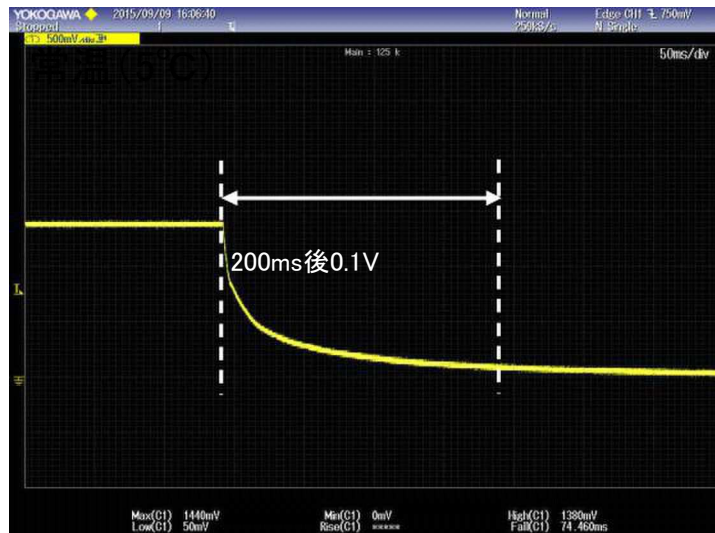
YOKOGAWA 2015/09/09 16:06:40
Stopped
Normal 250kS/s
Edge CH1 750mV
N Single
500mV/div
常温(5℃)
Main : 125 k
50ms/div
200ms後0.1V
Max(C1) 1440mV
Low(C1) 50mV
Min(C1) 0mV
Rise(C1) ******
High(C1) 1380mV
Fall(C1) 74.460ms